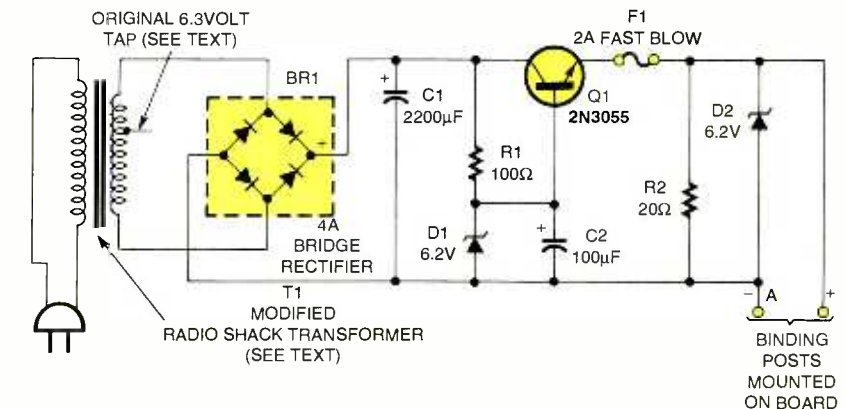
ORIGINAL 6.3VOLT TAP (SEE TEXT)

BR1

+

C1 2200µF

F1 2A FAST BLOW

Q1 2N3055

R1 100Ω

D1 6.2V

C2 100µF

R2 20Ω

D2 6.2V

4A BRIDGE RECTIFIER

T1 MODIFIED RADIO SHACK TRANSFORMER (SEE TEXT)

−

A

+

BINDING POSTS MOUNTED ON BOARD